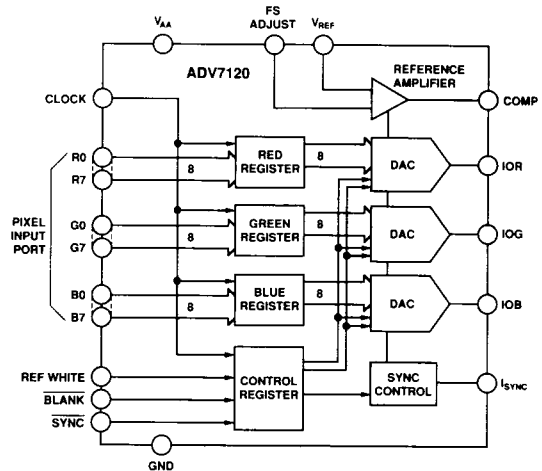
$V_{AA}$

FS ADJUST

$V_{REF}$

ADV7120

REFERENCE AMPLIFIER

CLOCK

COMP

R0

R7

RED REGISTER

8

8

DAC

IOR

PIXEL INPUT PORT

G0

G7

GREEN REGISTER

8

8

DAC

IOG

B0

B7

BLUE REGISTER

8

8

DAC

IOB

REF WHITE

$\overline{BLANK}$

$\overline{SYNC}$

CONTROL REGISTER

SYNC CONTROL

$I_{SYNC}$

GND